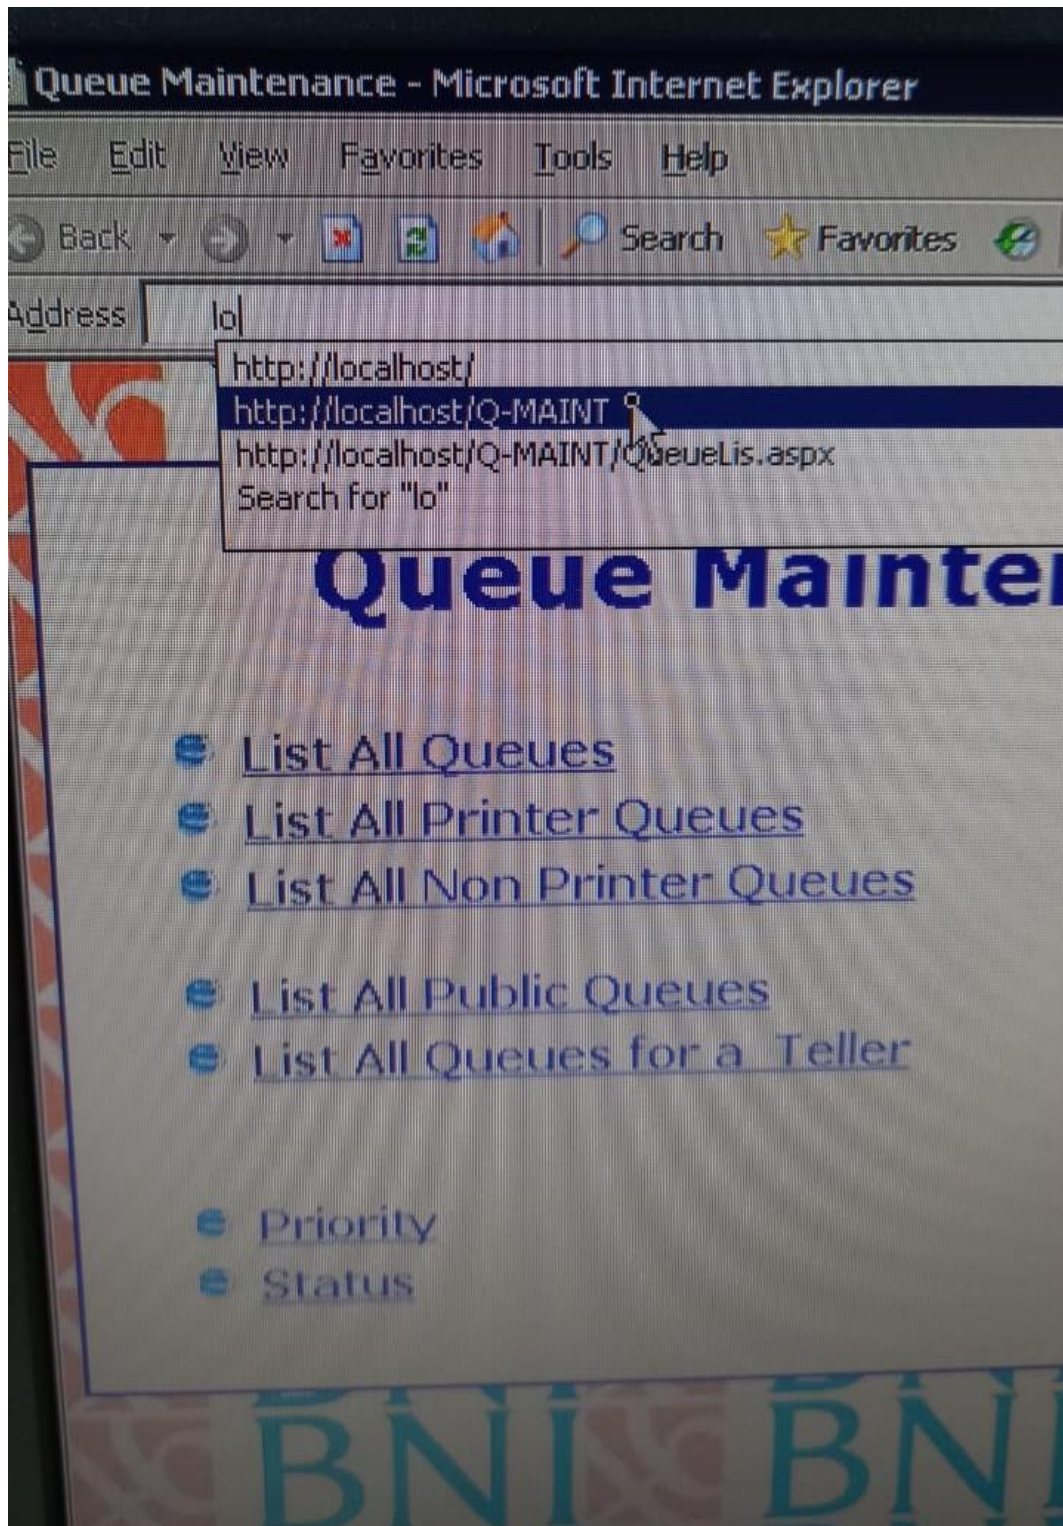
Queue Maintenance - Microsoft Internet Explorer

File Edit View Favorites Tools Help

Back Search Favorites

Address lo

http://localhost/
http://localhost/Q-MAINT
http://localhost/Q-MAINT/QueueLis.aspx
Search for "lo"

Queue Mainte

List All Queues
List All Printer Queues
List All Non Printer Queues

List All Public Queues
List All Queues for a Teller

Priority
Status

BNI BN